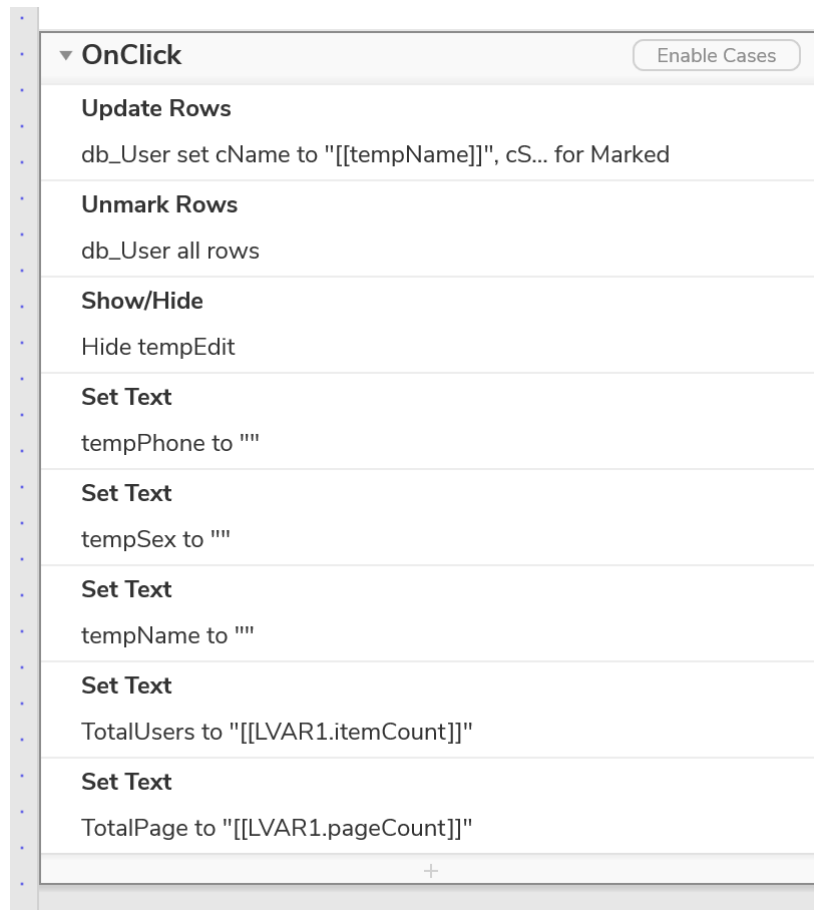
OnClick
Enable Cases

Update Rows
db_User set cName to "[[tempName]]", cS... for Marked

Unmark Rows
db_User all rows

Show/Hide
Hide tempEdit

Set Text
tempPhone to ""

Set Text
tempSex to ""

Set Text
tempName to ""

Set Text
TotalUsers to "[[LVAR1.itemCount]]"

Set Text
TotalPage to "[[LVAR1.pageCount]]"

+